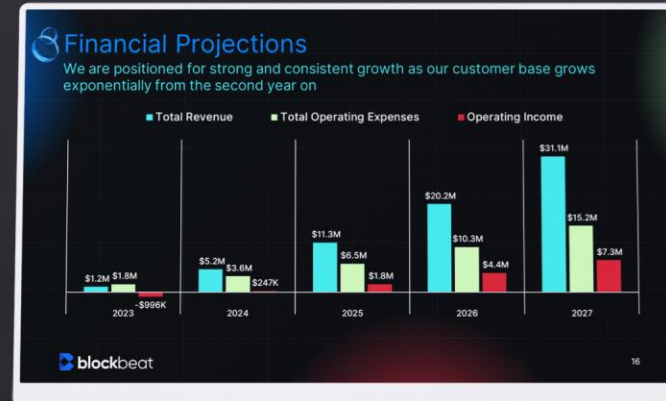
Financial Projections

We are positioned for strong and consistent growth as our customer base grows exponentially from the second year on

Total Revenue
Total Operating Expenses
Operating Income

$1.2M
$1.8M
-$996K
2023

$5.2M
$3.6M
$247K
2024

$11.3M
$6.5M
$1.8M
2025

$20.2M
$10.3M
$4.4M
2026

$31.1M
$15.2M
$7.3M
2027

blockbeat

16